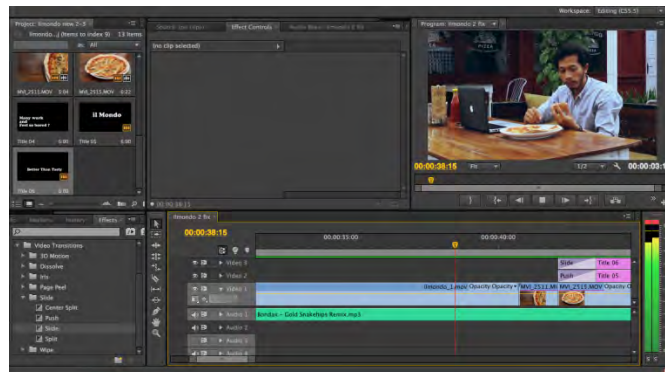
Workspace: Editing (CS5.5)

Project: Ilmondo view 2 - 3
Ilmondo...) (Items to index 9) 13 Items
In: All
MVI_2511.MOV 0:04
MVI_2515.MOV 0:22
Have work and be loved ?
Title 04 0:00
Il Mondo
Title 05 0:00
Better Than Tasty
Title 06 0:00

Source: (no clips)
Effect Controls
Audio Mixer: Ilmondo 2 fix
(no clip selected)
00:00:38:15

Program: Ilmondo 2 fix
00:00:38:15
Fit
1/2
00:00:03:1

Media Browser
Info
Effects
Video Transitions
3D Motion
Dissolve
Iris
Page Peel
Slide
Center Split
Push
Slide
Split
Wipe

Ilmondo 2 fix
00:00:38:15
00:00:35:00
00:00:40:00
Video 3
Video 2
Video 1
Audio 1
Audio 2
Audio 3
Audio 4
Slide
Title 06
Push
Title 05
Ilmondo_1.mp4 Opacity:Opacity
MVI_2511.MO
MVI_2515.MOV Opacity:O
Bondax - Gold Snakeskin Remix.mp3